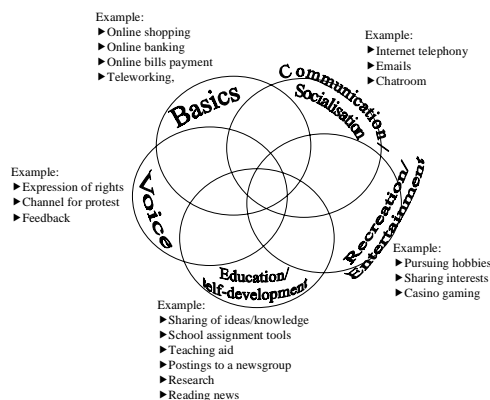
Example:
►Online shopping
►Online banking
►Online bills payment
►Teleworking,

Example:
►Internet telephony
►Emails
►Chatroom

Basics

Communication/
Socialisation

Example:
►Expression of rights
►Channel for protest
►Feedback

Voice

Recreation/
Entertainment

Example:
►Pursuing hobbies
►Sharing interests
►Casino gaming

Education/
Self-development

Example:
►Sharing of ideas/knowledge
►School assignment tools
►Teaching aid
►Postings to a newsgroup
►Research
►Reading news